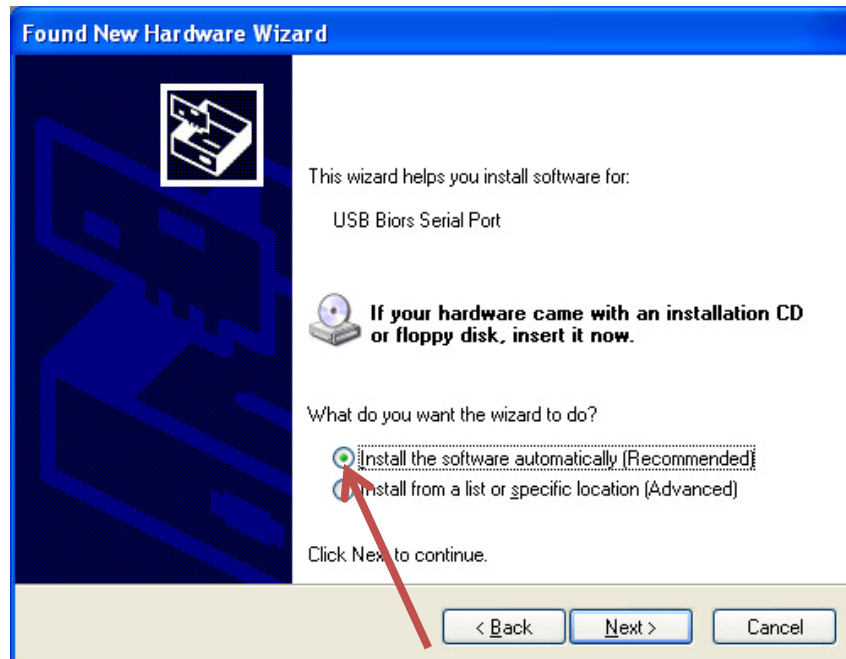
Found New Hardware Wizard

This wizard helps you install software for:

USB Biors Serial Port

If your hardware came with an installation CD or floppy disk, insert it now.

What do you want the wizard to do?

Install the software automatically (Recommended)

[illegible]nstall from a list or specific location (Advanced)

Click Ne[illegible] to continue.

< Back Next > Cancel